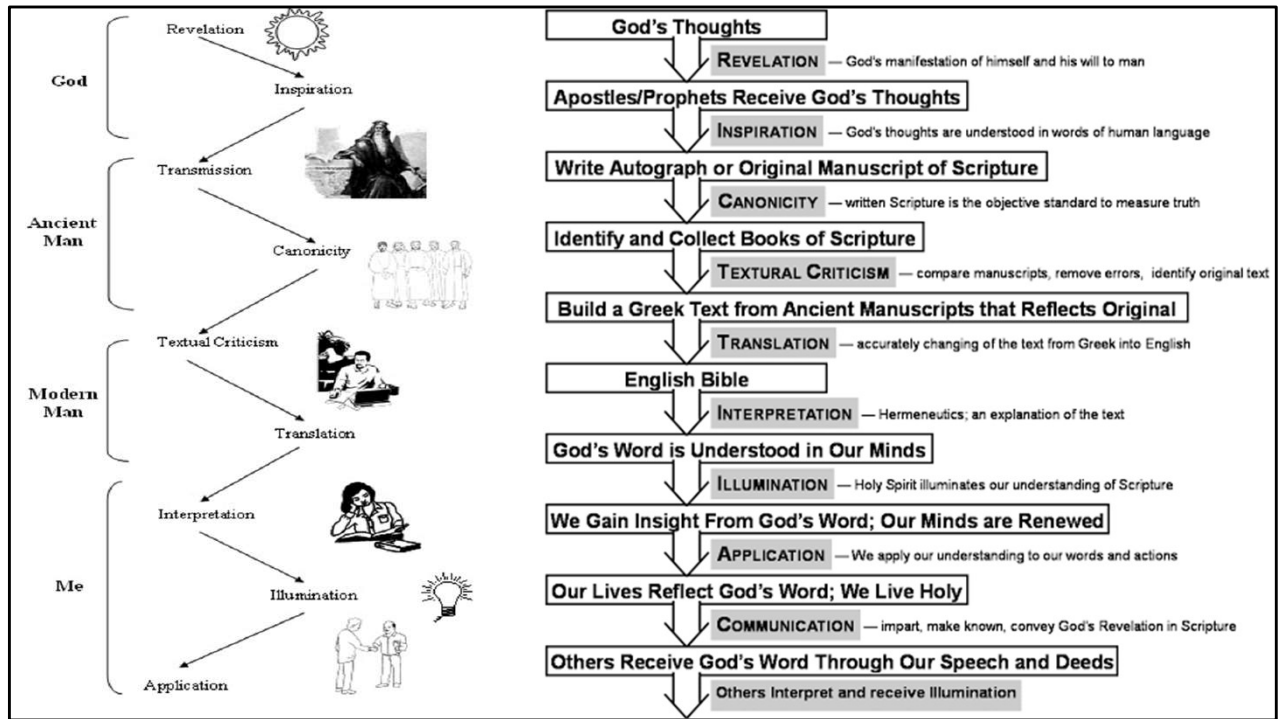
God

Revelation

Inspiration

Ancient Man

Transmission

Canonicity

Modern Man

Textual Criticism

Translation

Me

Interpretation

Illumination

Application

God's Thoughts

REVELATION — God's manifestation of himself and his will to man

Apostles/Prophets Receive God's Thoughts

INSPIRATION — God's thoughts are understood in words of human language

Write Autograph or Original Manuscript of Scripture

CANONICITY — written Scripture is the objective standard to measure truth

Identify and Collect Books of Scripture

TEXTURAL CRITICISM — compare manuscripts, remove errors, identify original text

Build a Greek Text from Ancient Manuscripts that Reflects Original

TRANSLATION — accurately changing of the text from Greek into English

English Bible

INTERPRETATION — Hermeneutics; an explanation of the text

God's Word is Understood in Our Minds

ILLUMINATION — Holy Spirit illuminates our understanding of Scripture

We Gain Insight From God's Word; Our Minds are Renewed

APPLICATION — We apply our understanding to our words and actions

Our Lives Reflect God's Word; We Live Holy

COMMUNICATION — impart, make known, convey God's Revelation in Scripture

Others Receive God's Word Through Our Speech and Deeds

Others Interpret and receive Illumination